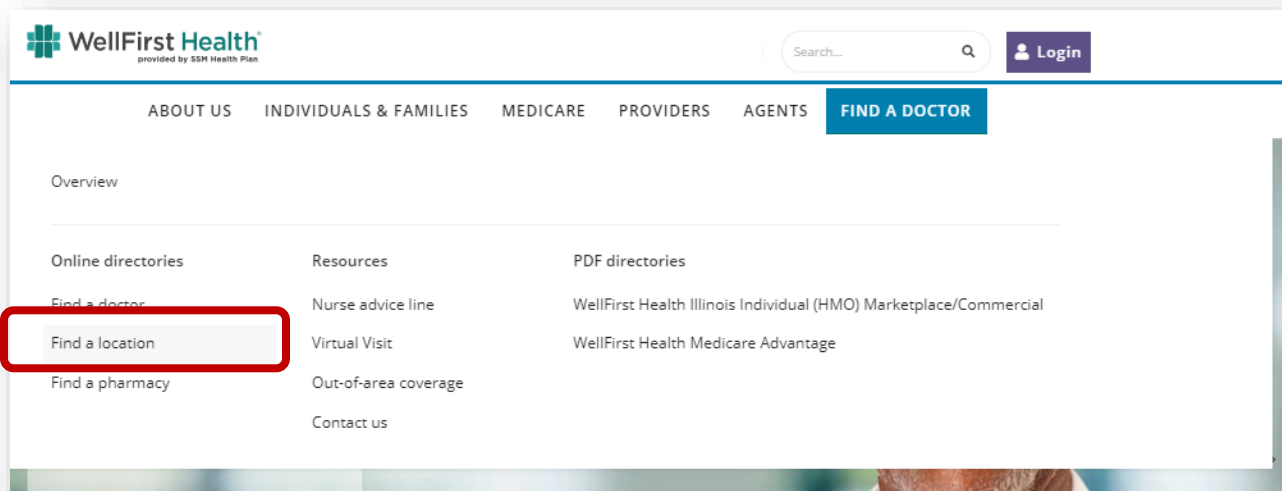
WellFirst Health®
provided by SSM Health Plan

Search...

Login

ABOUT US INDIVIDUALS & FAMILIES MEDICARE PROVIDERS AGENTS FIND A DOCTOR

Overview

Online directories

Find a doctor

Find a location

Find a pharmacy

Resources

Nurse advice line

Virtual Visit

Out-of-area coverage

Contact us

PDF directories

WellFirst Health Illinois Individual (HMO) Marketplace/Commercial

WellFirst Health Medicare Advantage